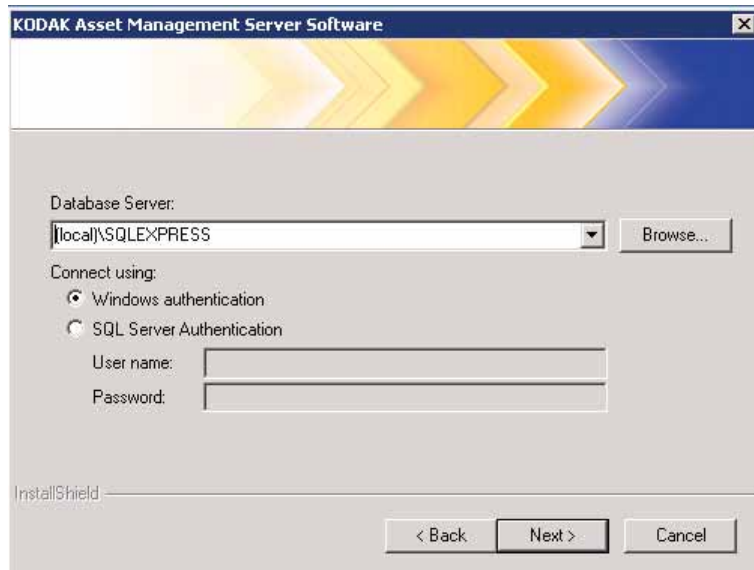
KODAK Asset Management Server Software

Database Server:

(local)\SQLEXPRESS

Browse...

Connect using:

Windows authentication

SQL Server Authentication

User name:

Password:

InstallShield

< Back

Next >

Cancel